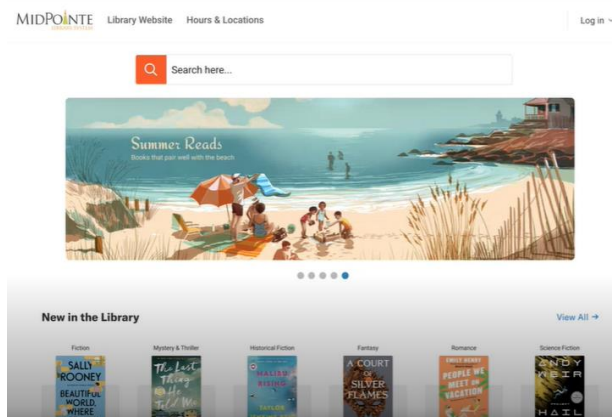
MIDPOINTE LIBRARY SYSTEM Library Website Hours & Locations Log in

Search here...

Summer Reads
Books that pair well with the beach

New in the Library

View All →

Fiction
SALLY ROONEY BEAUTIFUL WORLD, WHERE

Mystery & Thriller
The Last Thing He Told Me

Historical Fiction
MALIBU RISING

Fantasy
A COURT OF SILVER FLAMES

Romance
EMILY HENRY PEOPLE WE MEET ON VACATION

Science Fiction
ANDY WEIR HAIL